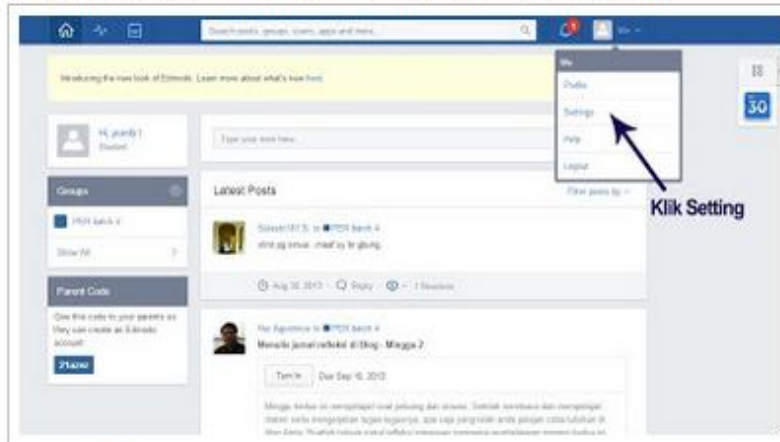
Search posts, groups, users, apps and more...

Me

Introducing the new look of Edmodo. Learn more about what's new here.

Me

Profile

Settings

Help

Logout

Klik Setting

30

Hi, yoardy !
Student

Type your note here...

Groups

PEN batch 4

Show All

Latest Posts

Filter posts by

Sulastri M.S. to PEN batch 4
shnt pg smua ..maaf sy tlt gbung

Aug 30, 2013 Reply 1 Reaction

Parent Code

Give this code to your parents so they can create an Edmodo account.

21upwr

Nur Agustinus to PEN batch 4
Menulis jurnal refleksi di Blog - Minggu 2

Turn In Due Sep 10, 2013

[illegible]